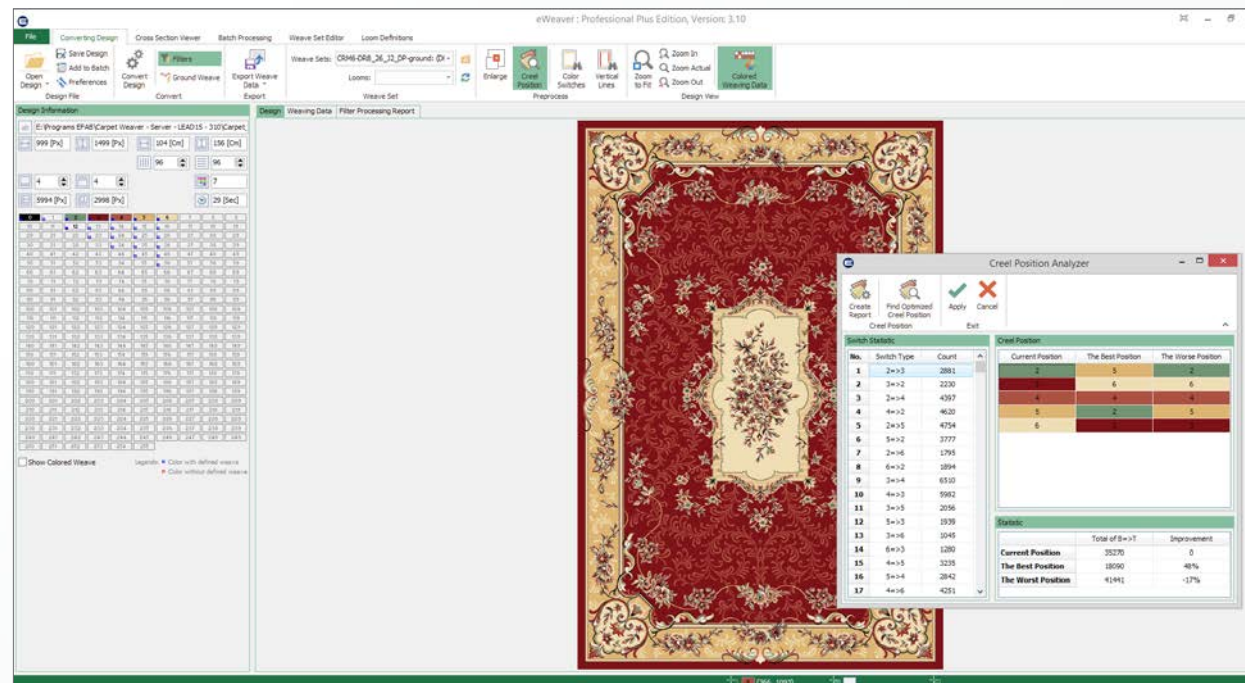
eWeaver : Professional Plus Edition, Version: 3.10

File | Converting Design | Cross Section Viewer | Batch Processing | Weave Set Editor | Loom Definitions

Open Design | Save Design | Add to Batch | Preferences | Design File
Convert Design | Filters | Ground Weave | Convert
Export Weave Data | Export
Weave Sets: CRM6-DR8_26_32_DP-ground: (D | Looms: | Weave Set
Enlarge | Creel Position | Color Switches | Vertical Lines | Preprocess
Zoom to Fit | Zoom In | Zoom Actual | Zoom Out | Colored Weaving Data | Design View

Design Information
E:\Programs EPAB\Carpet Weaver - Server - LEAD15 - 310\Carpet
999 [Px] | 1499 [Px] | 104 [Cm] | 156 [Cm]
96 | 96
4 | 4 | 7
5994 [Px] | 2998 [Px] | 29 [Sec]

Show Colored Weave
Legends: Color with defined weave
Color without defined weave

Design | Weaving Data | Filter Processing Report

Creel Position Analyzer
Create Report | Find Optimized Creel Position | Creel Position
Apply | Cancel | Exit

Switch Statistic

| No. | Switch Type | Count |
|---|---|---|
| 1 | 2=>3 | 2881 |
| 2 | 3=>2 | 2230 |
| 3 | 2=>4 | 4397 |
| 4 | 4=>2 | 4620 |
| 5 | 2=>5 | 4754 |
| 6 | 5=>2 | 3777 |
| 7 | 2=>6 | 1795 |
| 8 | 6=>2 | 1894 |
| 9 | 3=>4 | 6510 |
| 10 | 4=>3 | 5982 |
| 11 | 3=>5 | 2056 |
| 12 | 5=>3 | 1939 |
| 13 | 3=>6 | 1045 |
| 14 | 6=>3 | 1280 |
| 15 | 4=>5 | 3235 |
| 16 | 5=>4 | 2842 |
| 17 | 4=>6 | 4251 |

Creel Position

| Current Position | The Best Position | The Worse Position |
|---|---|---|
| 2 | 5 | 2 |
| 3 | 6 | 6 |
| 4 | 4 | 4 |
| 5 | 2 | 5 |
| 6 | 3 | 3 |

Statistic

| | Total of S=>T | Improvement |
|---|---|---|
| Current Position | 35270 | 0 |
| The Best Position | 18090 | 48% |
| The Worst Position | 41441 | -17% |